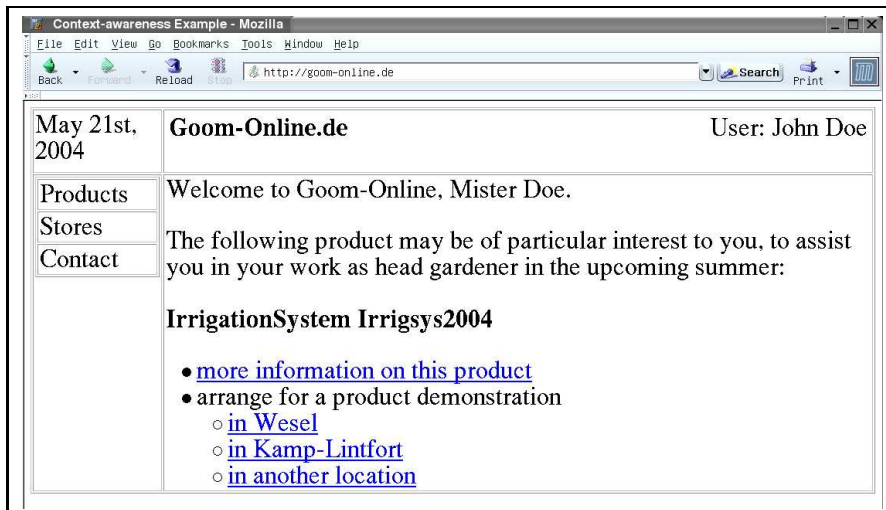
Context-awareness Example - Mozilla

File Edit View Go Bookmarks Tools Window Help

Back Forward Reload Stop http://goom-online.de Search Print

| May 21st, 2004 | **Goom-Online.de** User: John Doe |
|---|---|

Products
Stores
Contact

Welcome to Goom-Online, Mister Doe.

The following product may be of particular interest to you, to assist you in your work as head gardener in the upcoming summer:

**IrrigationSystem Irrigsys2004**

- more information on this product
- arrange for a product demonstration
  - in Wesel
  - in Kamp-Lintfort
  - in another location